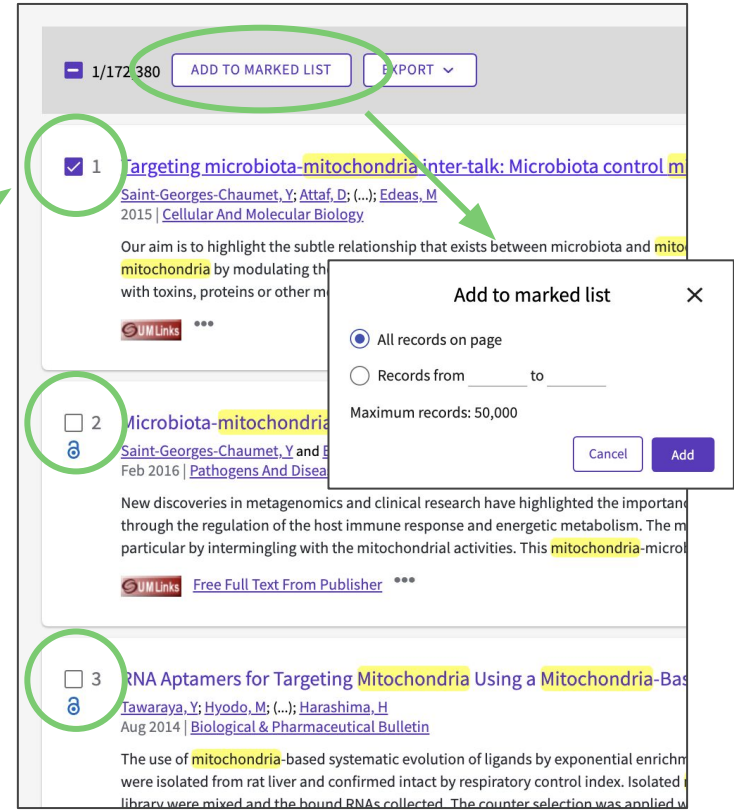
1/172,380 ADD TO MARKED LIST EXPORT

1 Targeting microbiota-mitochondria inter-talk: Microbiota control m

Saint-Georges-Chaumet, Y; Attaf, D; (...); Edeas, M

2015 | Cellular And Molecular Biology

Our aim is to highlight the subtle relationship that exists between microbiota and mito mitochondria by modulating th with toxins, proteins or other m

UM Links •••

Add to marked list

All records on page

Records from ______ to ______

Maximum records: 50,000

Cancel Add

2 Microbiota-mitochondria

Saint-Georges-Chaumet, Y and E

Feb 2016 | Pathogens And Disea

New discoveries in metagenomics and clinical research have highlighted the importan through the regulation of the host immune response and energetic metabolism. The m particular by intermingling with the mitochondrial activities. This mitochondria-microb

UM Links Free Full Text From Publisher •••

3 RNA Aptamers for Targeting Mitochondria Using a Mitochondria-Bas

Tawaraya, Y; Hyodo, M; (...); Harashima, H

Aug 2014 | Biological & Pharmaceutical Bulletin

The use of mitochondria-based systematic evolution of ligands by exponential enrichm were isolated from rat liver and confirmed intact by respiratory control index. Isolated library were mixed and the bound RNAs collected. The counter selection was applied w